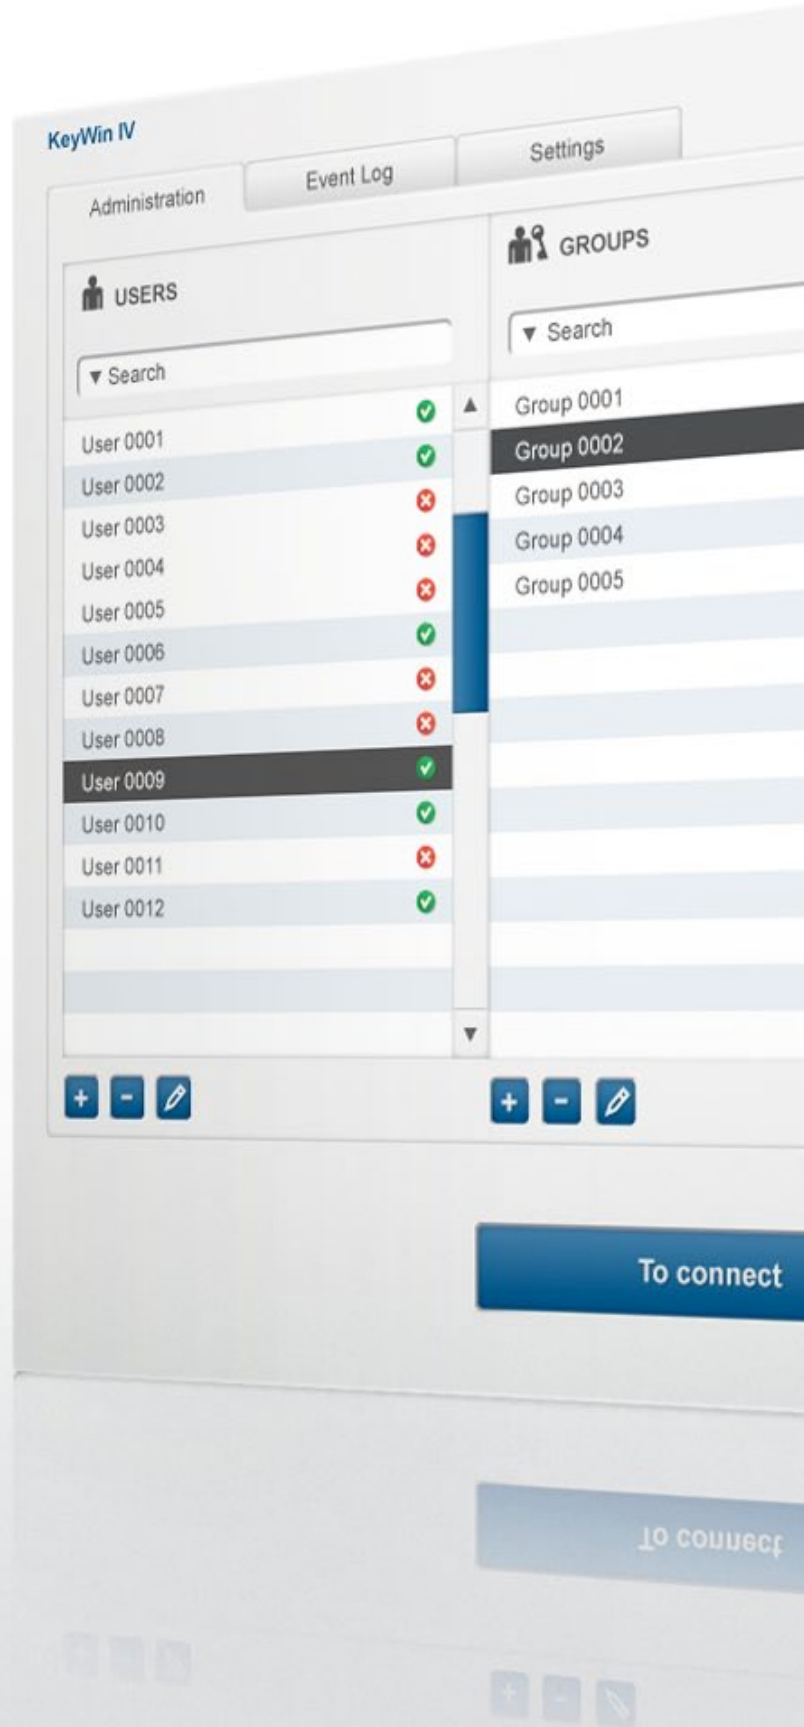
KeyWin IV

Administration
Event Log
Settings

USERS

▾ Search

User 0001
User 0002
User 0003
User 0004
User 0005
User 0006
User 0007
User 0008
User 0009
User 0010
User 0011
User 0012

+ -

GROUPS

▾ Search

Group 0001
Group 0002
Group 0003
Group 0004
Group 0005

+ -

To connect

To connect